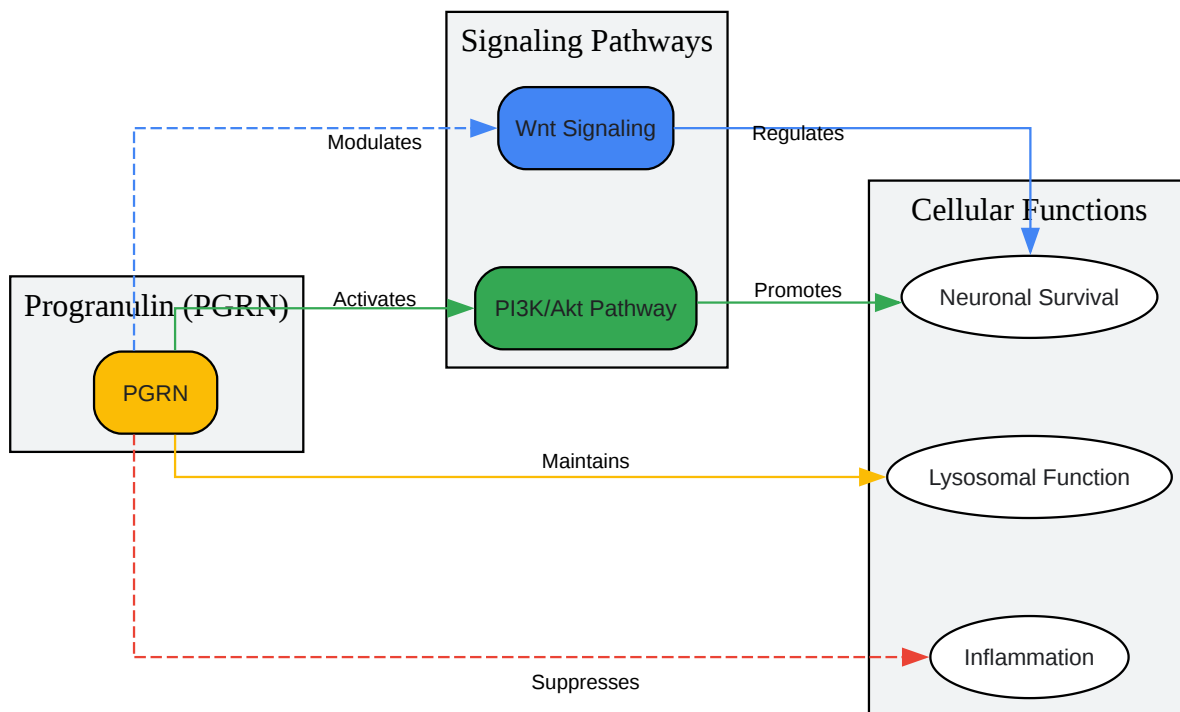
Signaling Pathways

Wnt Signaling

Modulates

Regulates

Cellular Functions

Progranulin (PGRN)

Activates

PI3K/Akt Pathway

Promotes

Neuronal Survival

PGRN

Maintains

Lysosomal Function

Inflammation

Suppresses